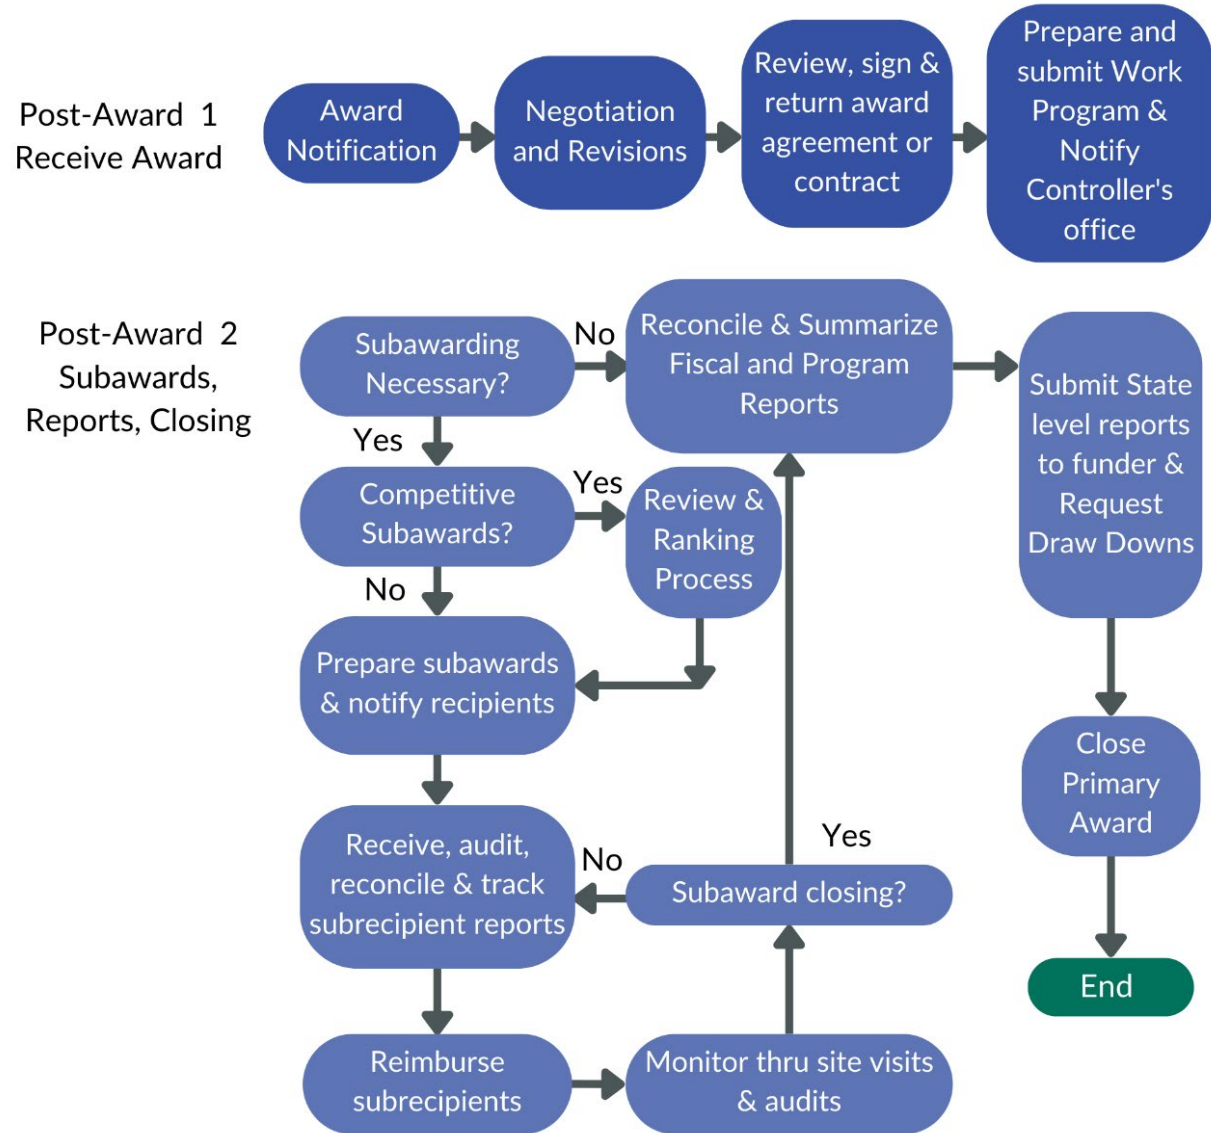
Post-Award 1
Receive Award

Award Notification

Negotiation and Revisions

Review, sign & return award agreement or contract

Prepare and submit Work Program & Notify Controller's office

Post-Award 2
Subawards, Reports, Closing

Subawarding Necessary?

No

Reconcile & Summarize Fiscal and Program Reports

Submit State level reports to funder & Request Draw Downs

Yes

Competitive Subawards?

Yes

Review & Ranking Process

No

Prepare subawards & notify recipients

Close Primary Award

Yes

Receive, audit, reconcile & track subrecipient reports

No

Subaward closing?

End

Reimburse subrecipients

Monitor thru site visits & audits